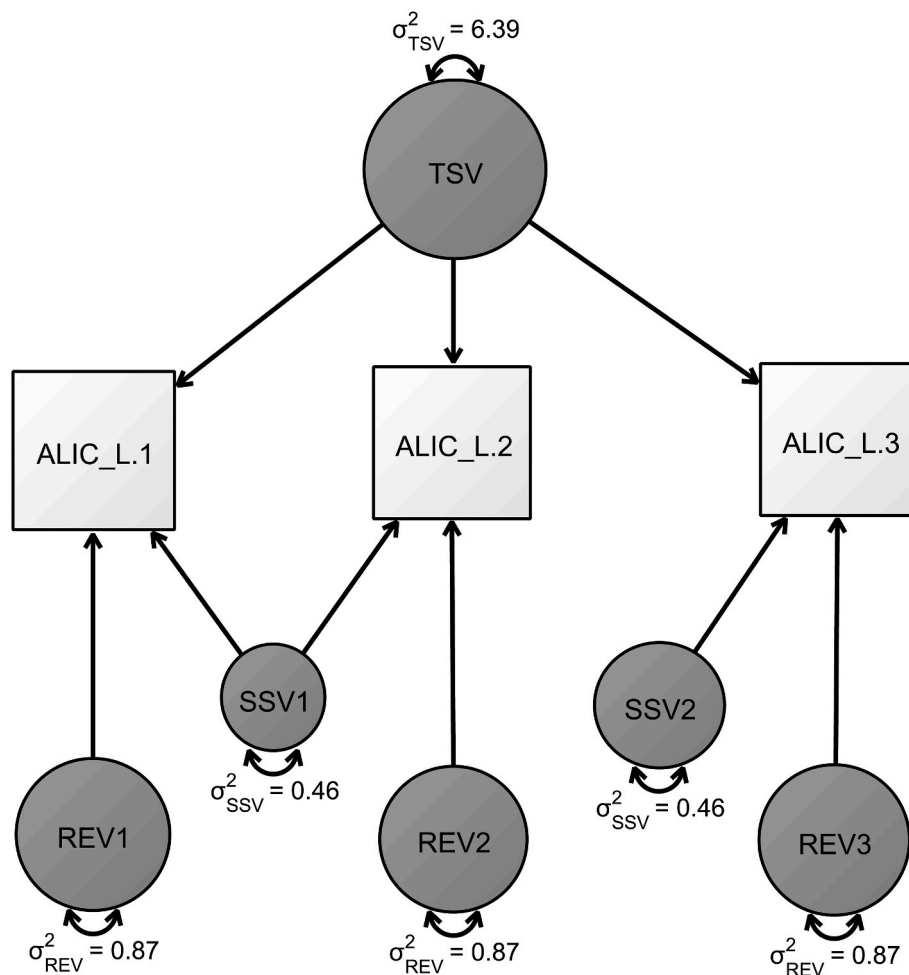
$\sigma^2_{TSV} = 6.39$

TSV

ALIC_L.1

ALIC_L.2

ALIC_L.3

SSV1

$\sigma^2_{SSV} = 0.46$

SSV2

$\sigma^2_{SSV} = 0.46$

REV1

$\sigma^2_{REV} = 0.87$

REV2

$\sigma^2_{REV} = 0.87$

REV3

$\sigma^2_{REV} = 0.87$